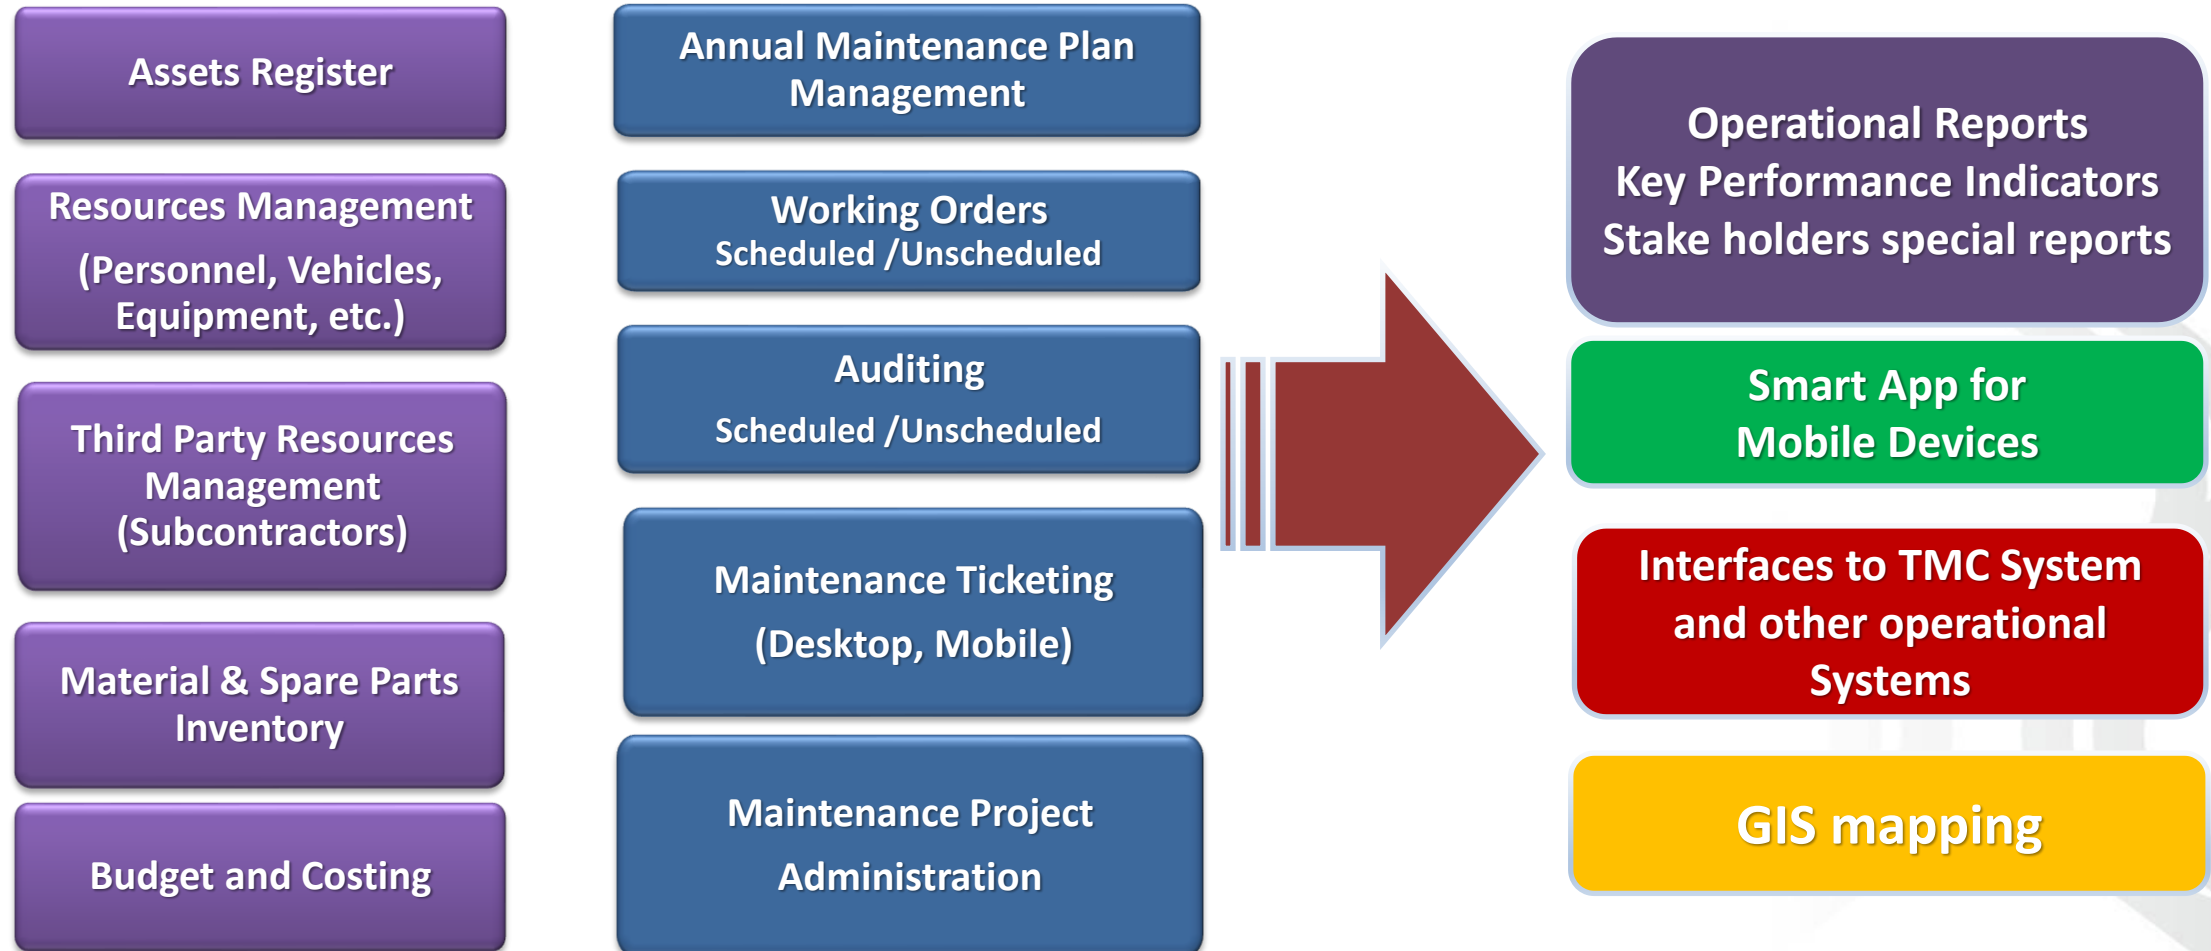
Assets Register

Resources Management
(Personnel, Vehicles, Equipment, etc.)

Third Party Resources Management (Subcontractors)

Material & Spare Parts Inventory

Budget and Costing

Annual Maintenance Plan Management

Working Orders
Scheduled /Unscheduled

Auditing
Scheduled /Unscheduled

Maintenance Ticketing
(Desktop, Mobile)

Maintenance Project Administration

Operational Reports
Key Performance Indicators
Stake holders special reports

Smart App for Mobile Devices

Interfaces to TMC System and other operational Systems

GIS mapping